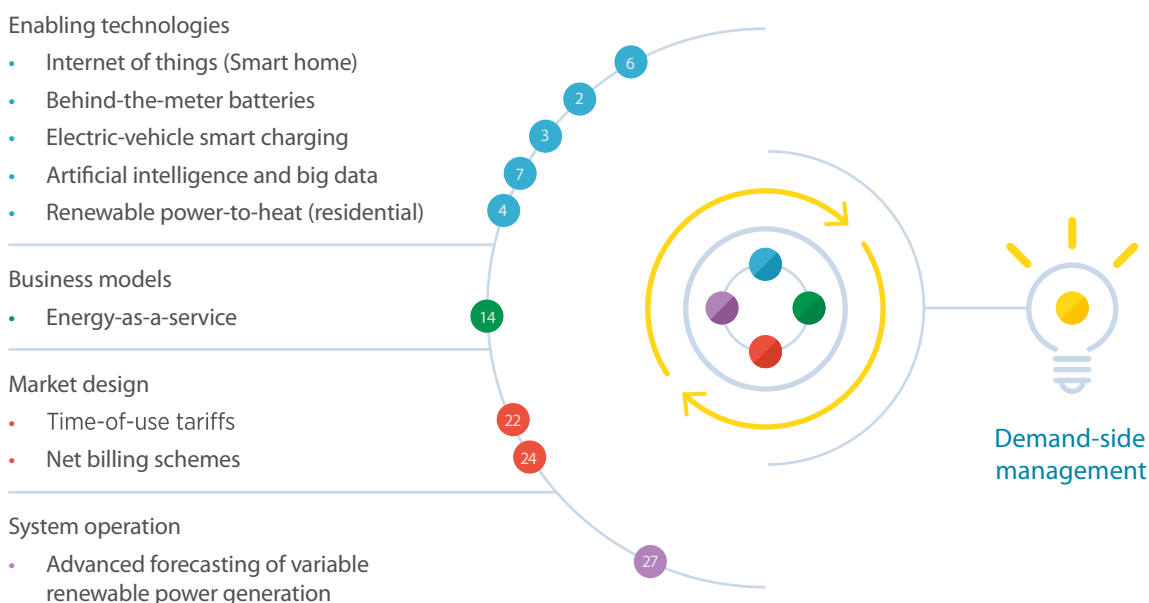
Enabling technologies
• Internet of things (Smart home)
• Behind-the-meter batteries
• Electric-vehicle smart charging
• Artificial intelligence and big data
• Renewable power-to-heat (residential)

6
2
3
7
4

Business models
• Energy-as-a-service

14

Market design
• Time-of-use tariffs
• Net billing schemes

22
24

System operation
• Advanced forecasting of variable renewable power generation

27

Demand-side management